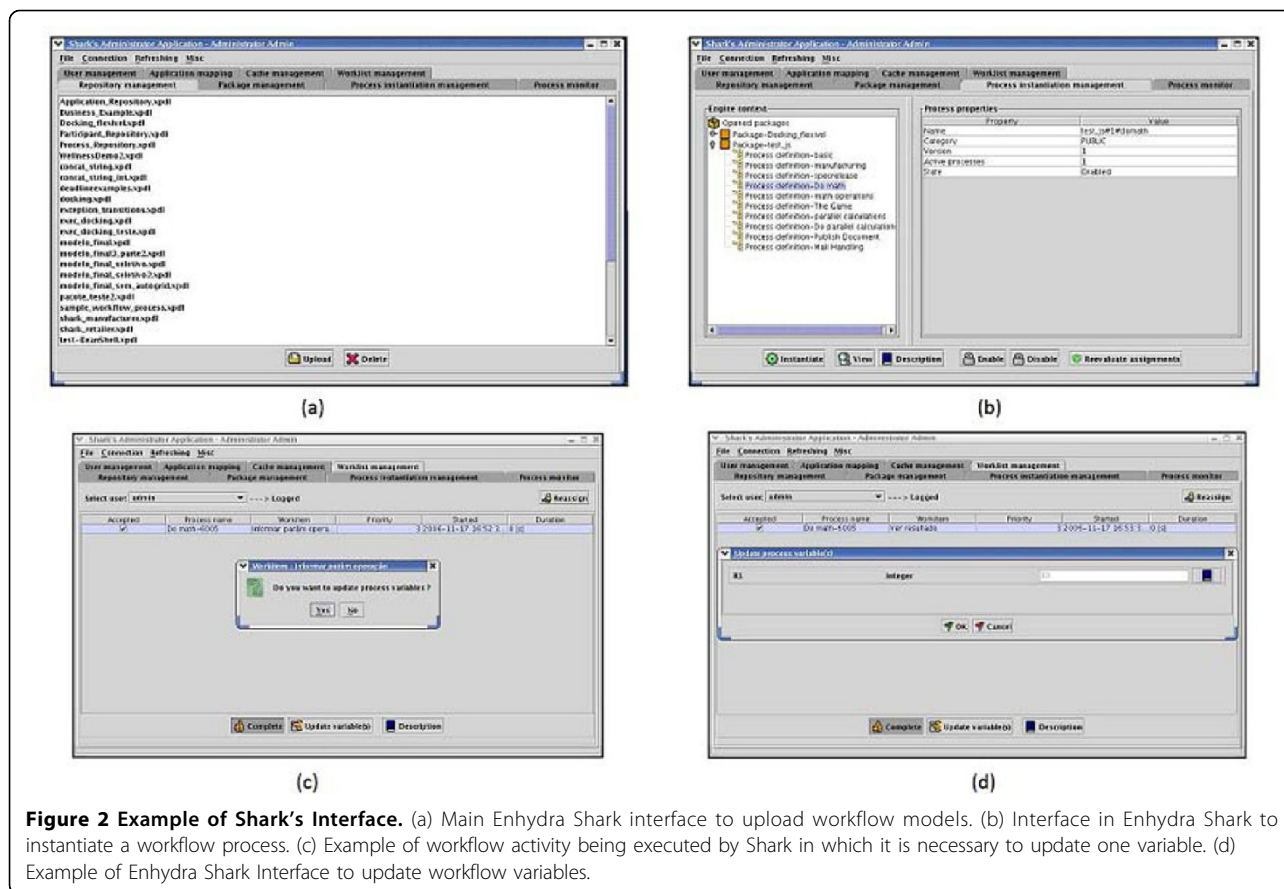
Shark's Administrator Application - Administrator Admin

File Connection Refreshing Misc

User management | Application mapping | Cache management | WorkList management
Repository management | Package management | Process instantiation management | Process monitor

Application_Repository.xpdl
Business_Example.xpdl
Docking_flexivel.xpdl
Participant_Repository.xpdl
Process_Repository.xpdl
WellnessDemo2.xpdl
concat_string.xpdl
concat_string_int.xpdl
deadlineexamples.xpdl
docking.xpdl
exception_transitions.xpdl
exec_docking.xpdl
exec_docking_teste.xpdl
modelo_final.xpdl
modelo_final2_parte2.xpdl
modelo_final_seletivo.xpdl
modelo_final_seletivo2.xpdl
modelo_final_sem_autogrid.xpdl
pacote_teste2.xpdl
sample_workflow_process.xpdl
shark_manufacturer.xpdl
shark_retailer.xpdl
test-EranShell.xpdl

Upload | Delete

(a)

Shark's Administrator Application - Administrator Admin

File Connection Refreshing Misc

User management | Application mapping | Cache management | WorkList management
Repository management | Package management | Process instantiation management | Process monitor

Engine context
Opened packages
Package-Docking_flexivel
Package-test_js
Process definition-basic
Process definition-manufacturing
Process definition-specrelease
Process definition-Do math
Process definition-math operations
Process definition-The Game
Process definition-parallel calculations
Process definition-Do parallel calculations
Process definition-Publish Document
Process definition-Mail Handling

Process properties

| Property | Value |
|---|---|
| Name | test_js#1#domath |
| Category | PUBLIC |
| Version | 1 |
| Active processes | 1 |
| State | Enabled |

Instantiate | View | Description | Enable | Disable | Reevaluate assignments

(b)

Shark's Administrator Application - Administrator Admin

File Connection Refreshing Misc

User management | Application mapping | Cache management | WorkList management
Repository management | Package management | Process instantiation management | Process monitor

Select user: admin ----> Logged | Reassign

| Accepted | Process name | Workitem | Priority | Started | Duration |
|---|---|---|---|---|---|
| ✔ | Do math-6005 | Informar parâm opera | | 3 2006-11-17 16:52:3... | 0 [s] |

Workitem - Informar parâm operação
Do you want to update process variables ?
Yes | No

Complete | Update variable(s) | Description

(c)

Shark's Administrator Application - Administrator Admin

File Connection Refreshing Misc

User management | Application mapping | Cache management | WorkList management
Repository management | Package management | Process instantiation management | Process monitor

Select user: admin ----> Logged | Reassign

| Accepted | Process name | Workitem | Priority | Started | Duration |
|---|---|---|---|---|---|
| ✔ | Do math-6005 | Ver resultado | | 3 2006-11-17 16:53:3... | 0 [s] |

Update process variable(s)
R1 | Integer | 10

OK | Cancel

Complete | Update variable(s) | Description

(d)

**Figure 2 Example of Shark's Interface.** (a) Main Enhydra Shark interface to upload workflow models. (b) Interface in Enhydra Shark to instantiate a workflow process. (c) Example of workflow activity being executed by Shark in which it is necessary to update one variable. (d) Example of Enhydra Shark Interface to update workflow variables.